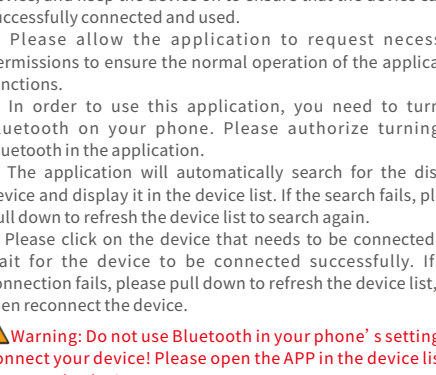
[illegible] and keep the device on to ensure that the device can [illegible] successfully connected and used.

Please allow the application to request necess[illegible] permissions to ensure the normal operation of the applica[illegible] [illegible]nctions.

In order to use this application, you need to turn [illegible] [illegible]uetooth on your phone. Please authorize turning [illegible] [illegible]uetooth in the application.

The application will automatically search for the dis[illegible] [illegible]evice and display it in the device list. If the search fails, pl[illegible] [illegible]ull down to refresh the device list to search again.

Please click on the device that needs to be connected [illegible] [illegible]ait for the device to be connected successfully. If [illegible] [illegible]onnection fails, please pull down to refresh the device list, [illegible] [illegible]en reconnect the device.

Warning: Do not use Bluetooth in your phone’s setting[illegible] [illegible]onnect your device! Please open the APP in the device lis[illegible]